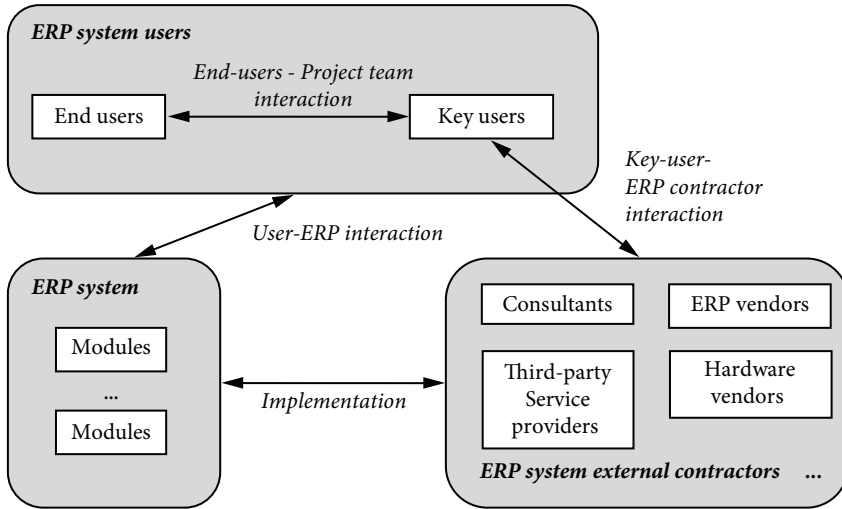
ERP system users

End-users - Project team interaction

End users

Key users

Key-user-ERP contractor interaction

User-ERP interaction

ERP system

Modules

...

Modules

Implementation

Consultants

ERP vendors

Third-party Service providers

Hardware vendors

ERP system external contractors ...